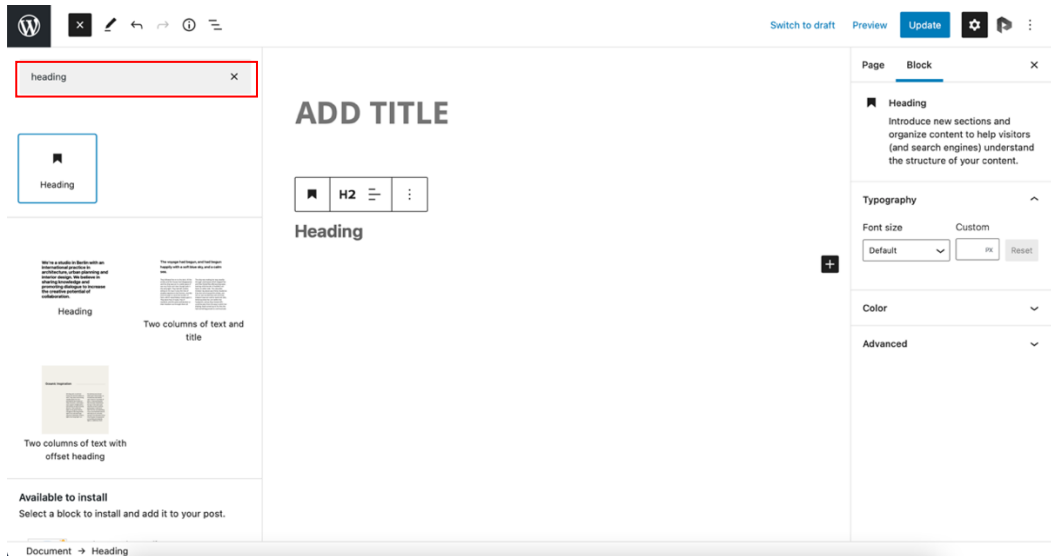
Switch to draft Preview Update

heading ×

Heading

We're a studio in Berlin with an international practice in architecture, urban planning and interior design. We believe in sharing knowledge and promoting dialogue to increase the creative potential of collaboration.

Heading

The voyage had begun, and had begun happily with a soft blue sky, and a calm sea.

Two columns of text and title

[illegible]

Two columns of text with offset heading

Available to install
Select a block to install and add it to your post.

ADD TITLE

H2

Heading

Page Block ×

Heading
Introduce new sections and organize content to help visitors (and search engines) understand the structure of your content.

Typography

Font size Custom
Default PX Reset

Color

Advanced

Document → Heading